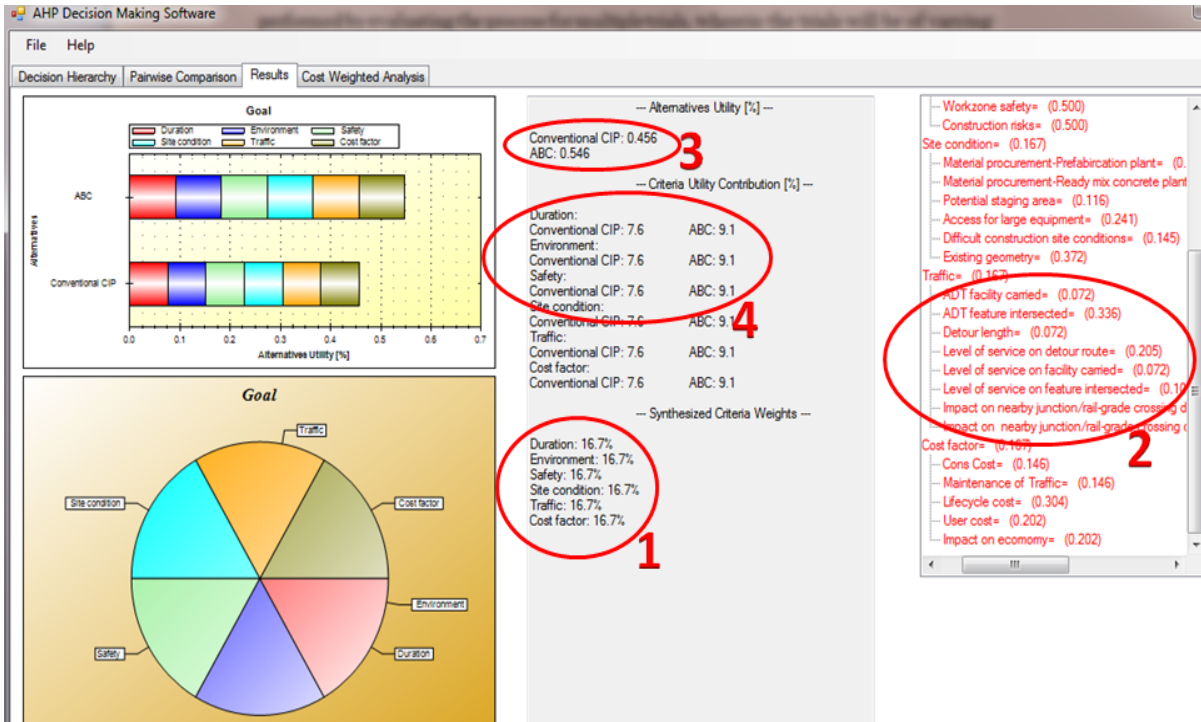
AHP Decision Making Software

File Help

Decision Hierarchy | Pairwise Comparison | Results | Cost Weighted Analysis

Goal

Duration Environment Safety
Site condition Traffic Cost factor

Alternatives

ABC

Conventional CIP

0.0 0.1 0.2 0.3 0.4 0.5 0.6 0.7

Alternatives Utility [%]

Goal

Traffic
Site condition
Cost factor
Environment
Safety
Duration

--- Alternatives Utility [%] ---

Conventional CIP: 0.456
ABC: 0.546

3

--- Criteria Utility Contribution [%] ---

Duration:
Conventional CIP: 7.6 ABC: 9.1
Environment:
Conventional CIP: 7.6 ABC: 9.1
Safety:
Conventional CIP: 7.6 ABC: 9.1
Site condition:
Conventional CIP: 7.6 ABC: 9.1
Traffic:
Conventional CIP: 7.6 ABC: 9.1
Cost factor:
Conventional CIP: 7.6 ABC: 9.1

4

--- Synthesized Criteria Weights ---

Duration: 16.7%
Environment: 16.7%
Safety: 16.7%
Site condition: 16.7%
Traffic: 16.7%
Cost factor: 16.7%

1

Workzone safety= (0.500)
Construction risks= (0.500)
Site condition= (0.167)
Material procurement-Prefabircation plant= (0.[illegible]
Material procurement-Ready mix concrete plant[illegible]
Potential staging area= (0.116)
Access for large equipment= (0.241)
Difficult construction site conditions= (0.145)
Existing geometry= (0.372)
Traffic= (0.167)
ADT facility carried= (0.072)
ADT feature intersected= (0.336)
Detour length= (0.072)
Level of service on detour route= (0.205)
Level of service on facility carried= (0.072)
Level of service on feature intersected= (0.1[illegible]
Impact on nearby junction/rail-grade crossing d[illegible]
Impact on nearby junction/rail-grade crossing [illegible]
Cost factor= (0.167)
Cons Cost= (0.146)
Maintenance of Traffic= (0.146)
Lifecycle cost= (0.304)
User cost= (0.202)
Impact on ecomomy= (0.202)

2